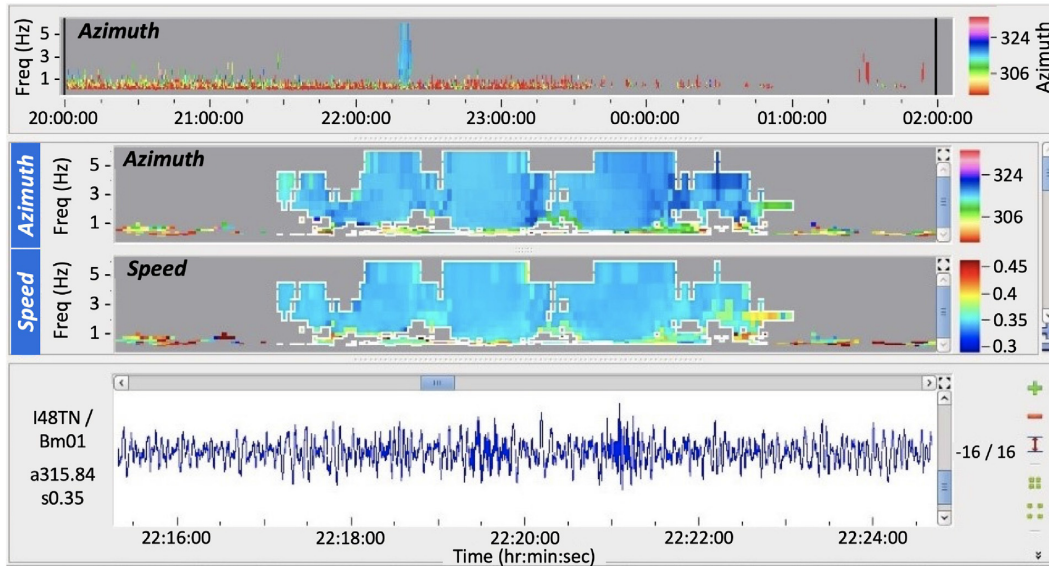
Freq (Hz)
5
3
1
Azimuth
20:00:00
21:00:00
22:00:00
23:00:00
00:00:00
01:00:00
02:00:00
324
306
Azimuth

Azimuth
Freq (Hz)
5
3
1
Azimuth
324
306

Speed
Freq (Hz)
5
3
1
Speed
0.45
0.4
0.35
0.3

I48TN /
Bm01
a315.84
s0.35
-16 / 16
22:16:00
22:18:00
22:20:00
22:22:00
22:24:00
Time (hr:min:sec)